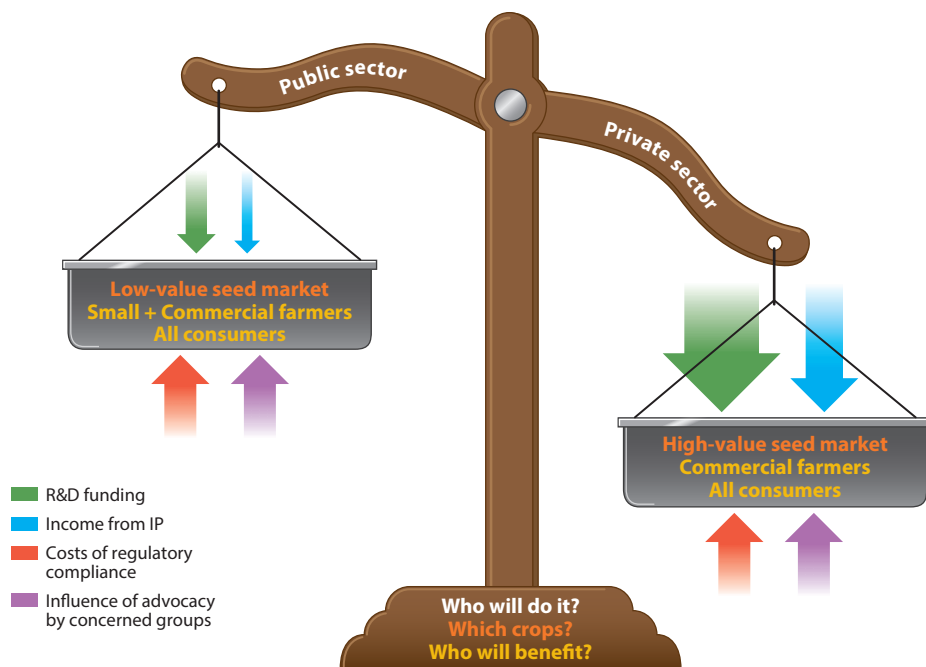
Public sector

Private sector

Low-value seed market
Small + Commercial farmers
All consumers

High-value seed market
Commercial farmers
All consumers

R&D funding

Income from IP

Costs of regulatory compliance

Influence of advocacy by concerned groups

Who will do it?
Which crops?
Who will benefit?